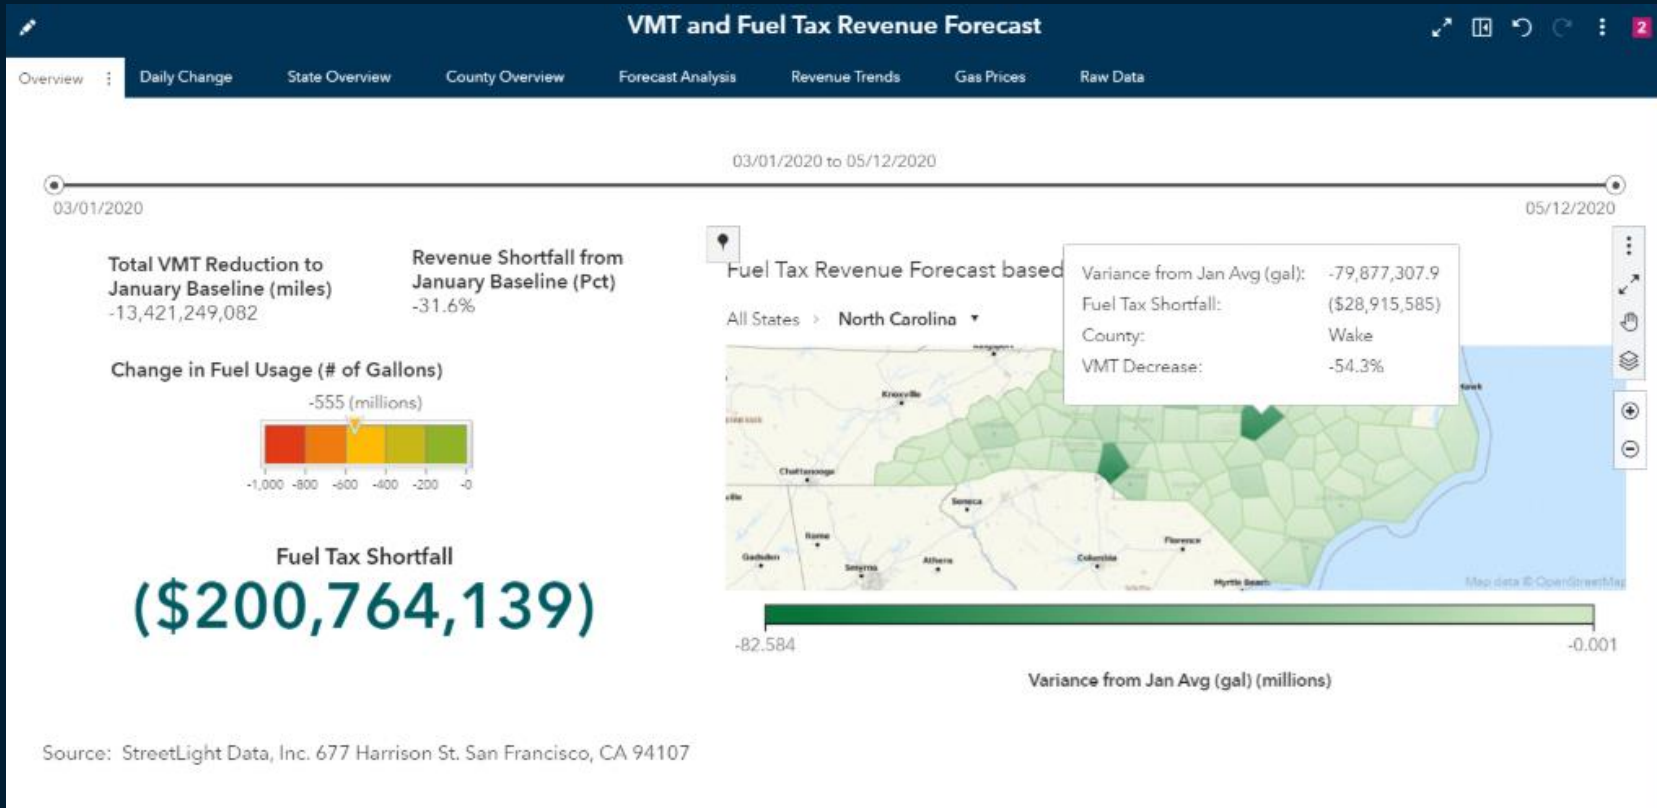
VMT and Fuel Tax Revenue Forecast

2

Overview ⋮ Daily Change State Overview County Overview Forecast Analysis Revenue Trends Gas Prices Raw Data

03/01/2020 to 05/12/2020

03/01/2020

05/12/2020

Total VMT Reduction to January Baseline (miles)
-13,421,249,082

Revenue Shortfall from January Baseline (Pct)
-31.6%

Change in Fuel Usage (# of Gallons)
-555 (millions)

-1,000 -800 -600 -400 -200 -0

Fuel Tax Shortfall
($200,764,139)

Fuel Tax Revenue Forecast based

All States › North Carolina ▾

| Variance from Jan Avg (gal): | -79,877,307.9 |
|---|---|
| Fuel Tax Shortfall: | ($28,915,585) |
| County: | Wake |
| VMT Decrease: | -54.3% |

Knoxville
Chattanooga
Seneca
Rome
Gadsden
Smyrna
Athens
Columbia
Florence
Myrtle Beach
Map data © OpenStreetMap

-82.584
-0.001

Variance from Jan Avg (gal) (millions)

Source: StreetLight Data, Inc. 677 Harrison St. San Francisco, CA 94107